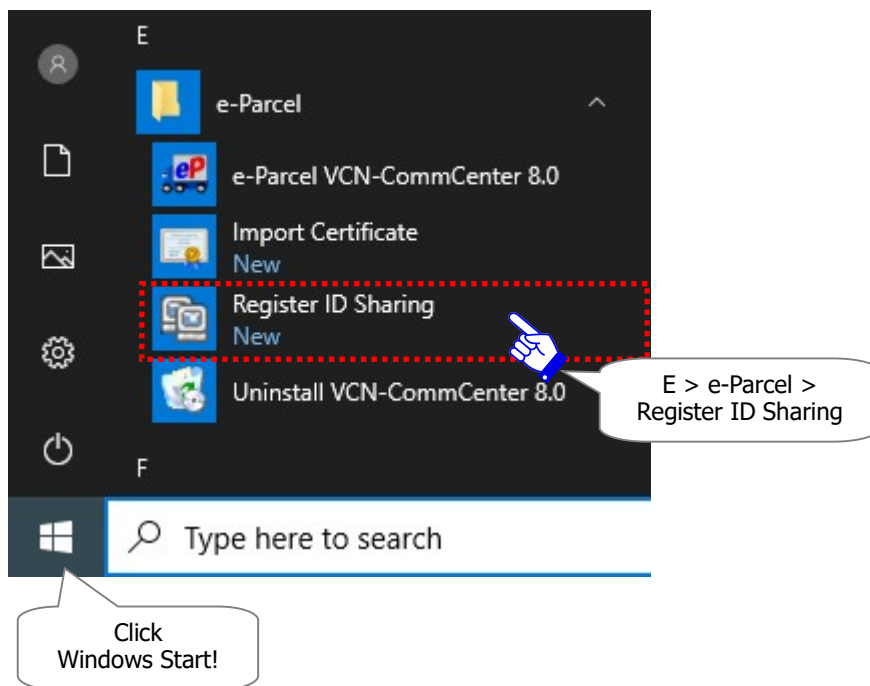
E

e-Parcel

e-Parcel VCN-CommCenter 8.0

Import Certificate
New

Register ID Sharing
New

Uninstall VCN-CommCenter 8.0

F

Type here to search

E > e-Parcel > Register ID Sharing

Click Windows Start!